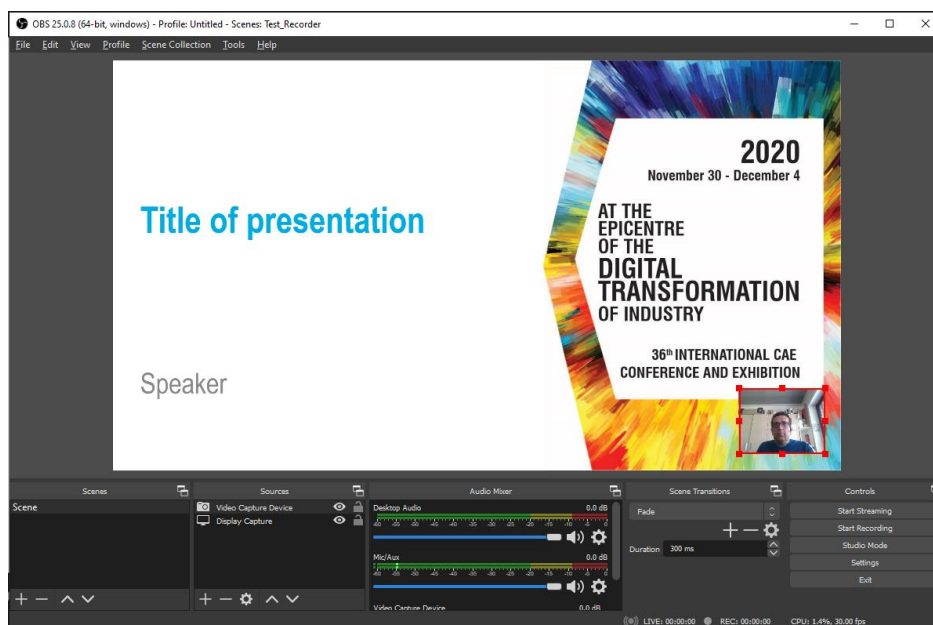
OBS 25.0.8 (64-bit, windows) - Profile: Untitled - Scenes: Test_Recorder

File Edit View Profile Scene Collection Tools Help

Title of presentation

Speaker

2020
November 30 - December 4

AT THE EPICENTRE OF THE DIGITAL TRANSFORMATION OF INDUSTRY

36th INTERNATIONAL CAE CONFERENCE AND EXHIBITION

Scenes
Scene

Sources
Video Capture Device
Display Capture

Audio Mixer
Desktop Audio 0.0 dB
Mic/Aux 0.0 dB
Video Capture Device 0.0 dB

Scene Transitions
Fade
Duration 300 ms

Controls
Start Streaming
Start Recording
Studio Mode
Settings
Exit

LIVE: 00:00:00 REC: 00:00:00 CPU: 1.4%, 30.00 fps